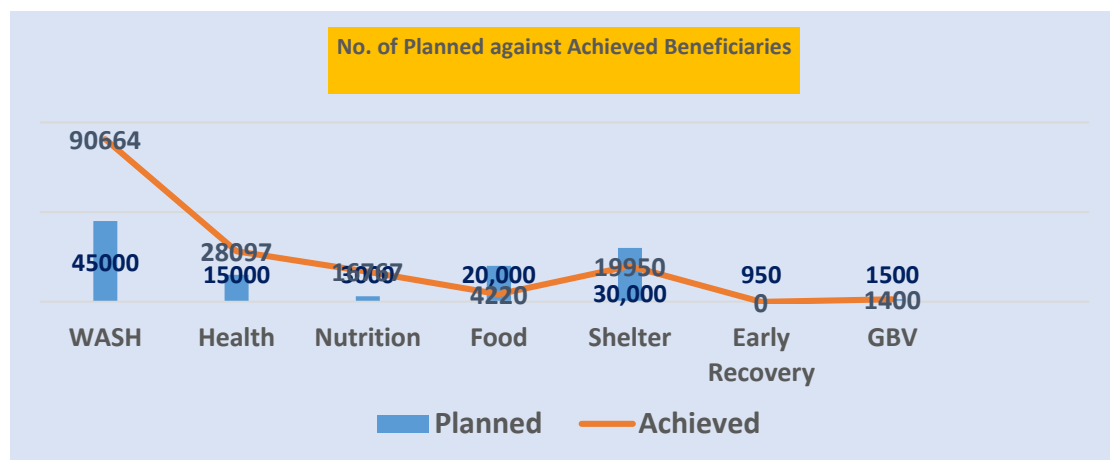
No. of Planned against Achieved Beneficiaries

90664

45000

28097
15000

16767
3000

20,000
4220

19950
30,000

950
0

1500
1400

WASH Health Nutrition Food Shelter Early Recovery GBV

Planned Achieved